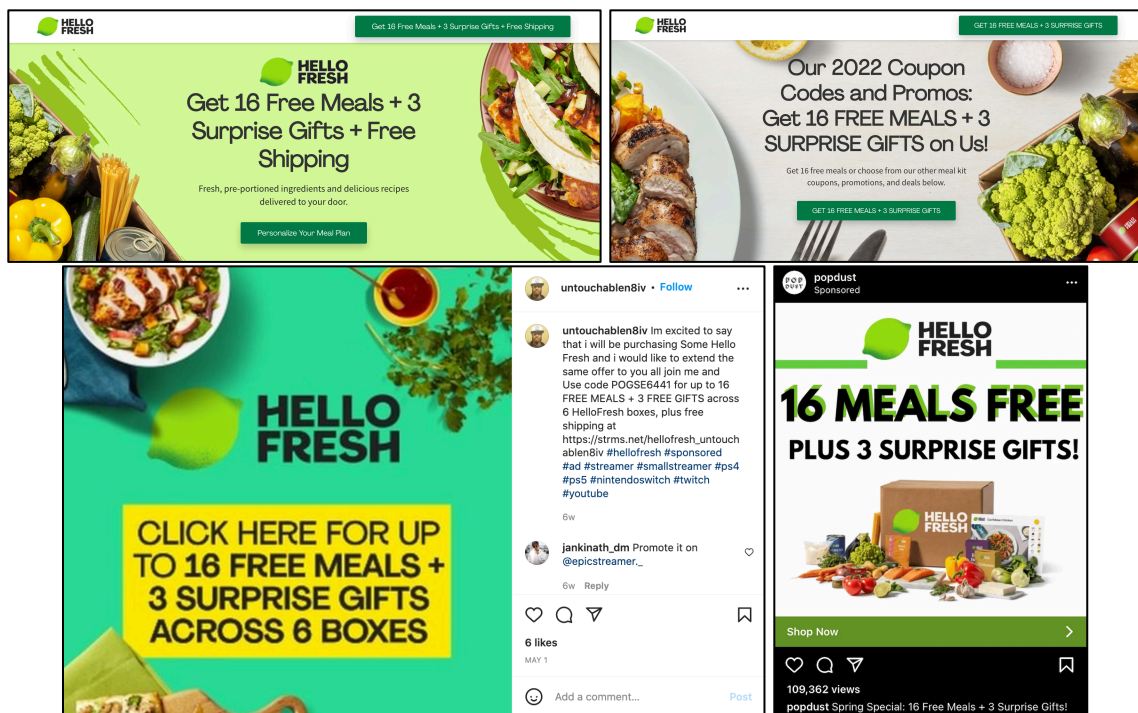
HELLO FRESH

Get 16 Free Meals + 3 Surprise Gifts + Free Shipping

HELLO FRESH

Get 16 Free Meals + 3 Surprise Gifts + Free Shipping

Fresh, pre-portioned ingredients and delicious recipes delivered to your door.

Personalize Your Meal Plan

HELLO FRESH

GET 16 FREE MEALS + 3 SURPRISE GIFTS

Our 2022 Coupon Codes and Promos: Get 16 FREE MEALS + 3 SURPRISE GIFTS on Us!

Get 16 free meals or choose from our other meal kit coupons, promotions, and deals below.

GET 16 FREE MEALS + 3 SURPRISE GIFTS

HELLO FRESH

CLICK HERE FOR UP TO 16 FREE MEALS + 3 SURPRISE GIFTS ACROSS 6 BOXES

untouchablen8iv • Follow

untouchablen8iv Im excited to say that i will be purchasing Some Hello Fresh and i would like to extend the same offer to you all join me and Use code POGSE6441 for up to 16 FREE MEALS + 3 FREE GIFTS across 6 HelloFresh boxes, plus free shipping at https://strms.net/hellofresh_untouchablen8iv #hellofresh #sponsored #ad #streamer #smallstreamer #ps4 #ps5 #nintendoswitch #twitch #youtube

6w

jankinath_dm Promote it on @epicstreamer._

6w Reply

6 likes

MAY 1

Add a comment...

Post

popdust
Sponsored

HELLO FRESH

16 MEALS FREE

PLUS 3 SURPRISE GIFTS!

HELLO FRESH

Shop Now

109,362 views

popdust Spring Special: 16 Free Meals + 3 Surprise Gifts!